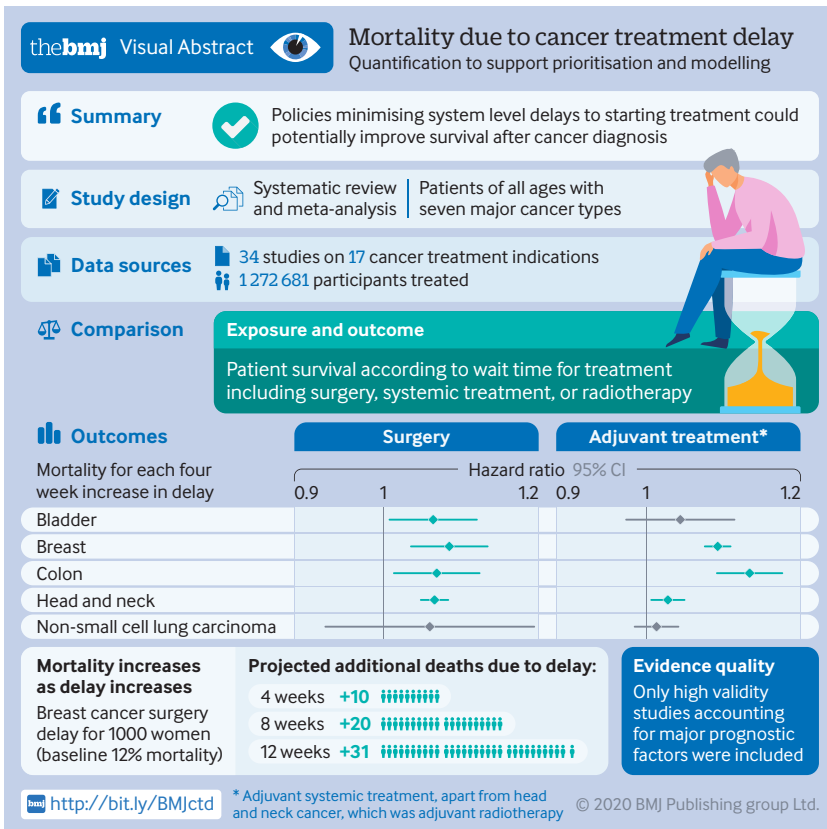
thebmj Visual Abstract

Mortality due to cancer treatment delay
Quantification to support prioritisation and modelling

Summary

Policies minimising system level delays to starting treatment could potentially improve survival after cancer diagnosis

Study design

Systematic review and meta-analysis

Patients of all ages with seven major cancer types

Data sources

34 studies on 17 cancer treatment indications
1 272 681 participants treated

Comparison

Exposure and outcome

Patient survival according to wait time for treatment including surgery, systemic treatment, or radiotherapy

Outcomes

Surgery

Adjuvant treatment*

Mortality for each four week increase in delay

Hazard ratio 95% CI

0.9 1 1.2 0.9 1 1.2

Bladder
Breast
Colon
Head and neck
Non-small cell lung carcinoma

Mortality increases as delay increases

Breast cancer surgery delay for 1000 women (baseline 12% mortality)

Projected additional deaths due to delay:

4 weeks +10
8 weeks +20
12 weeks +31

Evidence quality

Only high validity studies accounting for major prognostic factors were included

bmj http://bit.ly/BMJctd

* Adjuvant systemic treatment, apart from head and neck cancer, which was adjuvant radiotherapy

© 2020 BMJ Publishing group Ltd.